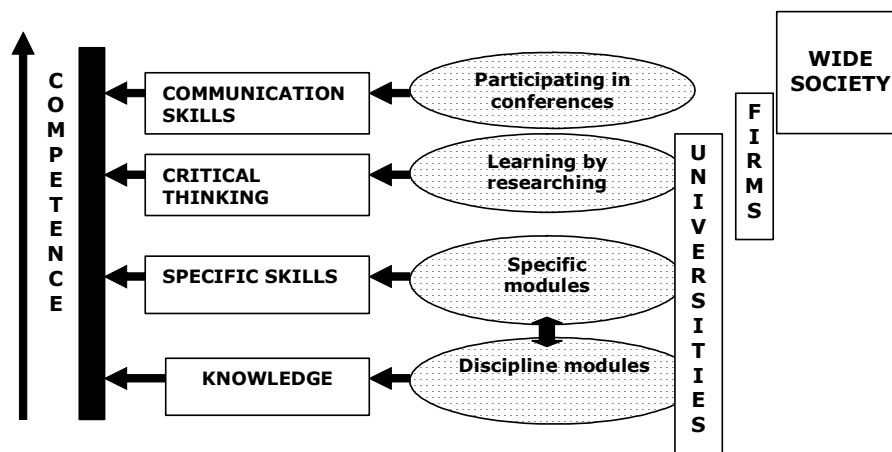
COMPETENCE

COMMUNICATION SKILLS

Participating in conferences

CRITICAL THINKING

Learning by researching

SPECIFIC SKILLS

Specific modules

KNOWLEDGE

Discipline modules

UNIVERSITIES

FIRMS

WIDE SOCIETY